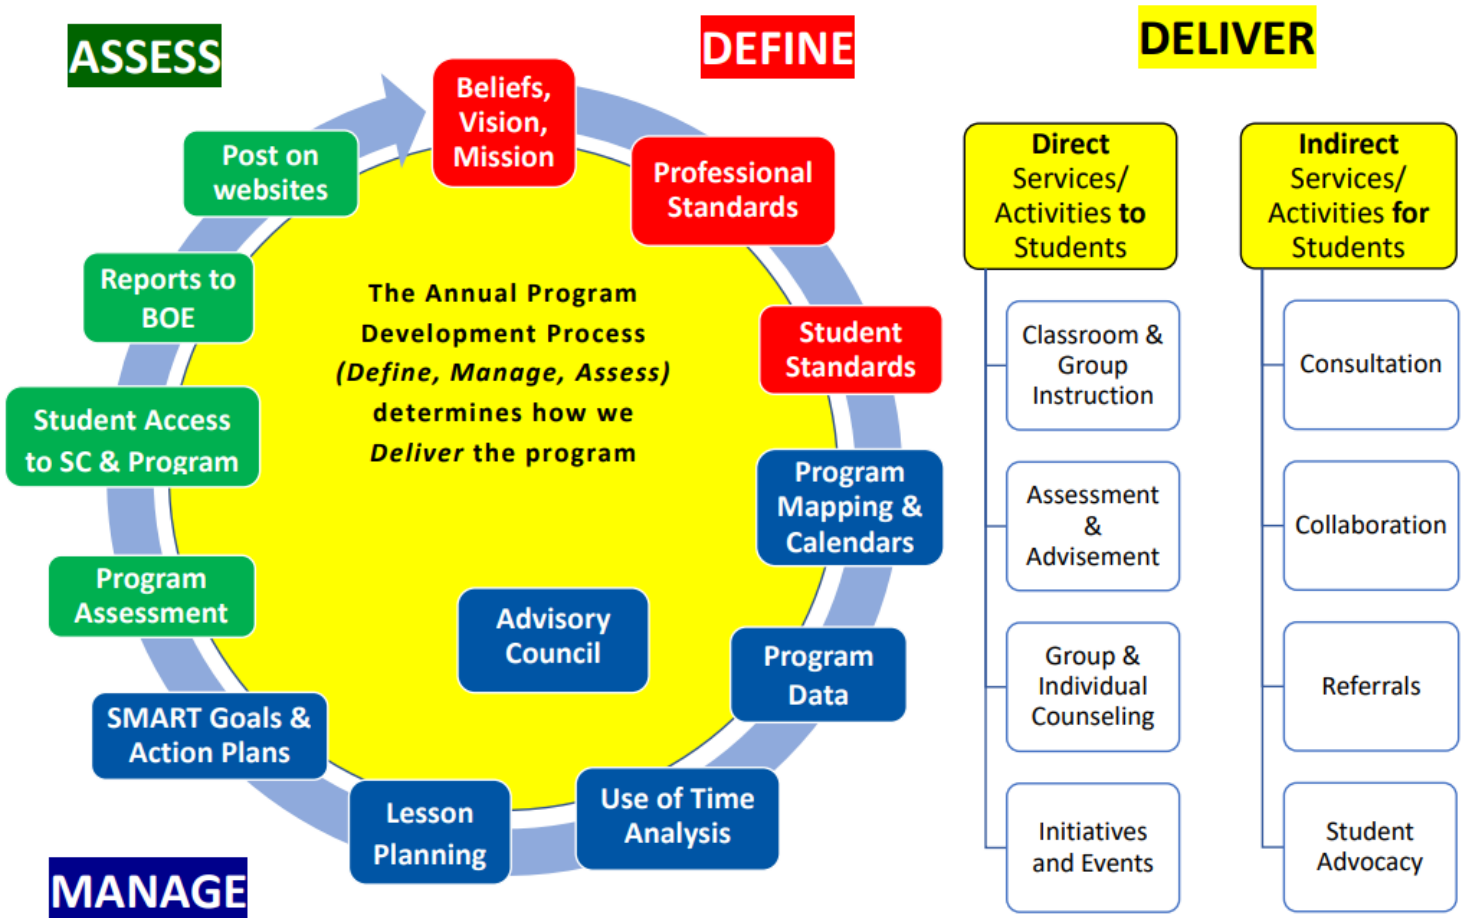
ASSESS

DEFINE

DELIVER

Beliefs, Vision, Mission

Professional Standards

Student Standards

Program Mapping & Calendars

Program Data

Use of Time Analysis

Lesson Planning

SMART Goals & Action Plans

Advisory Council

Program Assessment

Student Access to SC & Program

Reports to BOE

Post on websites

The Annual Program Development Process (*Define, Manage, Assess*) determines how we *Deliver* the program

MANAGE

Direct Services/ Activities to Students

Classroom & Group Instruction

Assessment & Advisement

Group & Individual Counseling

Initiatives and Events

Indirect Services/ Activities for Students

Consultation

Collaboration

Referrals

Student Advocacy